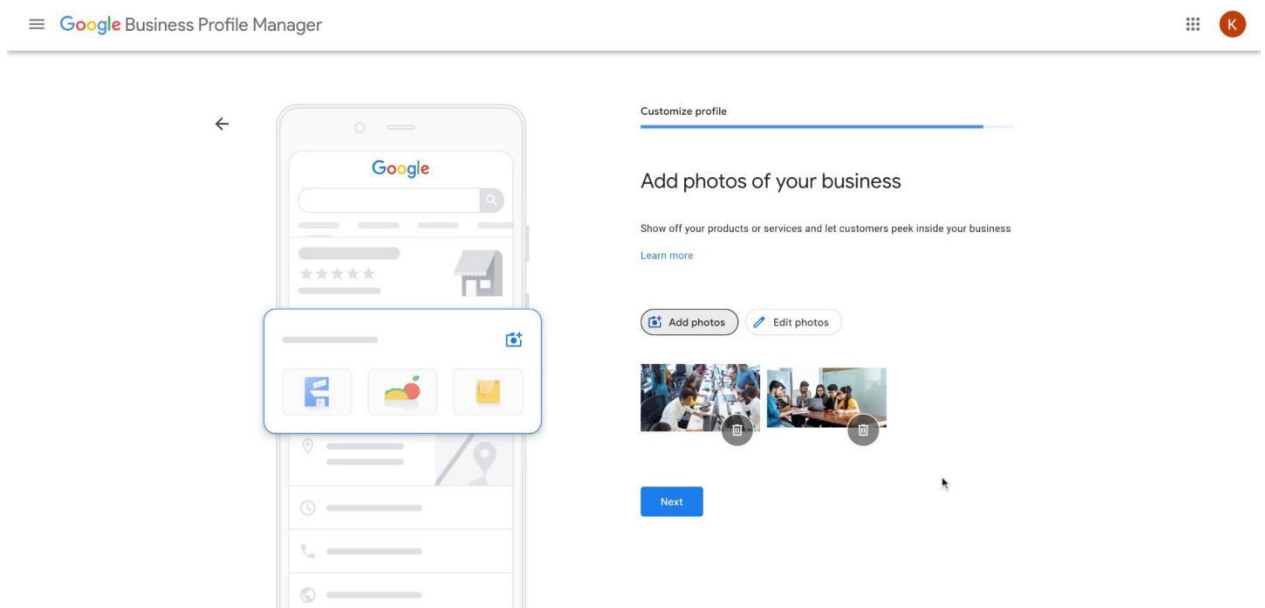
Google Business Profile Manager

K

Google

Customize profile

Add photos of your business

Show off your products or services and let customers peek inside your business

Learn more

Add photos

Edit photos

Next